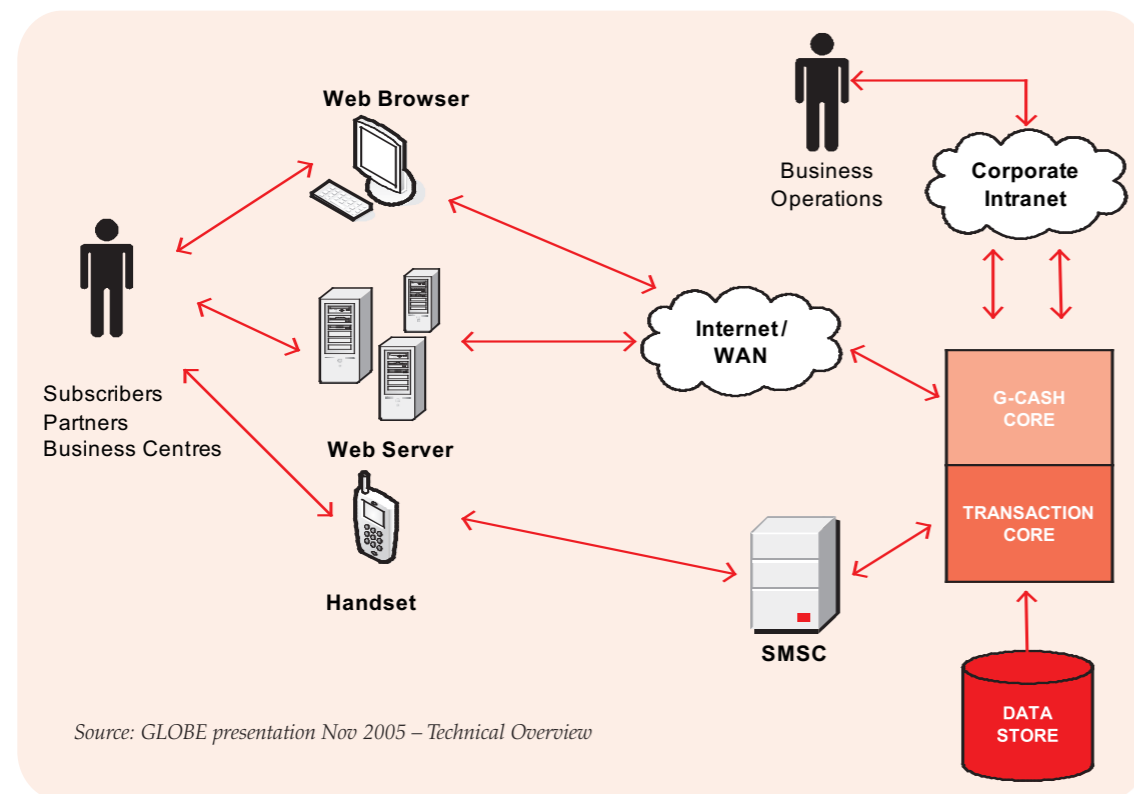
Web Browser

Business Operations

Corporate Intranet

Subscribers
Partners
Business Centres

Internet / WAN

Web Server

G-CASH CORE

TRANSACTION CORE

Handset

SMSC

DATA STORE

Source: GLOBE presentation Nov 2005 – Technical Overview